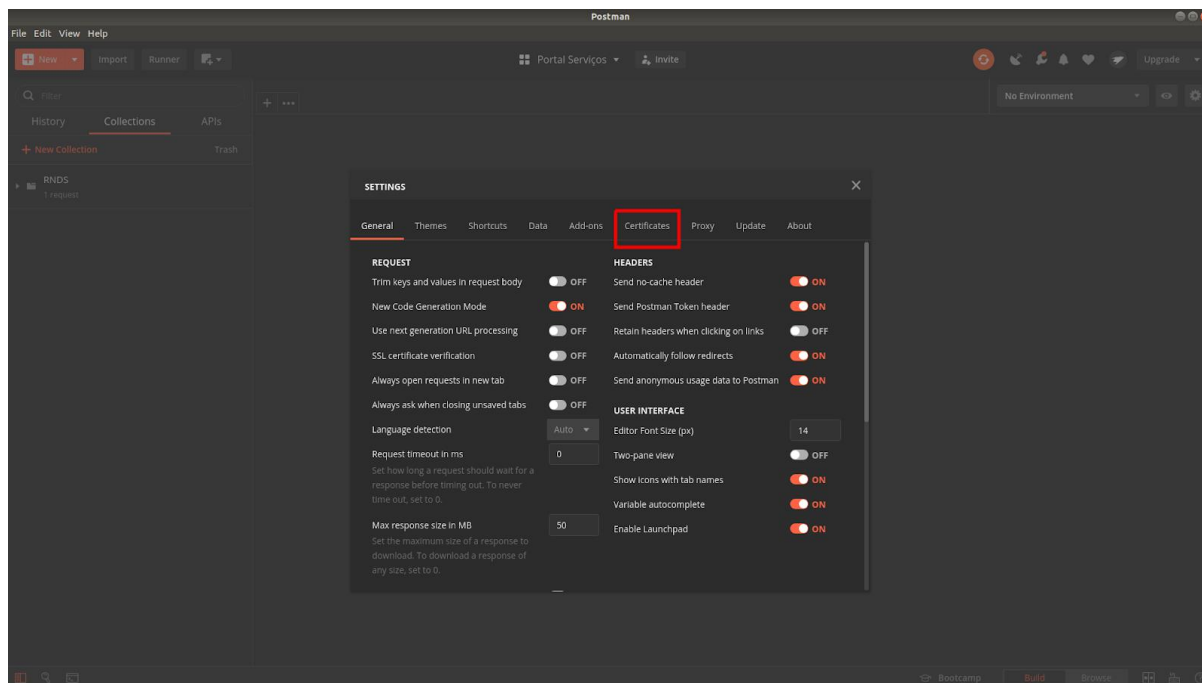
Postman

File Edit View Help

New Import Runner

Portal Serviços Invite

Upgrade

Filter

History Collections APIs

+ New Collection Trash

RNDS
1 request

No Environment

SETTINGS

General Themes Shortcuts Data Add-ons Certificates Proxy Update About

REQUEST

Trim keys and values in request body OFF

New Code Generation Mode ON

Use next generation URL processing OFF

SSL certificate verification OFF

Always open requests in new tab OFF

Always ask when closing unsaved tabs OFF

Language detection Auto

Request timeout in ms 0
Set how long a request should wait for a response before timing out. To never time out, set to 0.

Max response size in MB 50
Set the maximum size of a response to download. To download a response of any size, set to 0.

HEADERS

Send no-cache header ON

Send Postman Token header ON

Retain headers when clicking on links OFF

Automatically follow redirects ON

Send anonymous usage data to Postman ON

USER INTERFACE

Editor Font Size (px) 14

Two-pane view OFF

Show icons with tab names ON

Variable autocomplete ON

Enable Launchpad ON

Bootcamp Build Browse